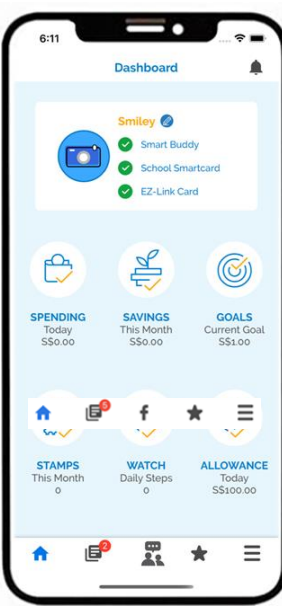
6:11

Dashboard

Smiley

Smart Buddy

School Smartcard

EZ-Link Card

SPENDING
Today
S$0.00

SAVINGS
This Month
S$0.00

GOALS
Current Goal
S$1.00

5

f

STAMPS
This Month
0

WATCH
Daily Steps
0

ALLOWANCE
Today
S$100.00

2